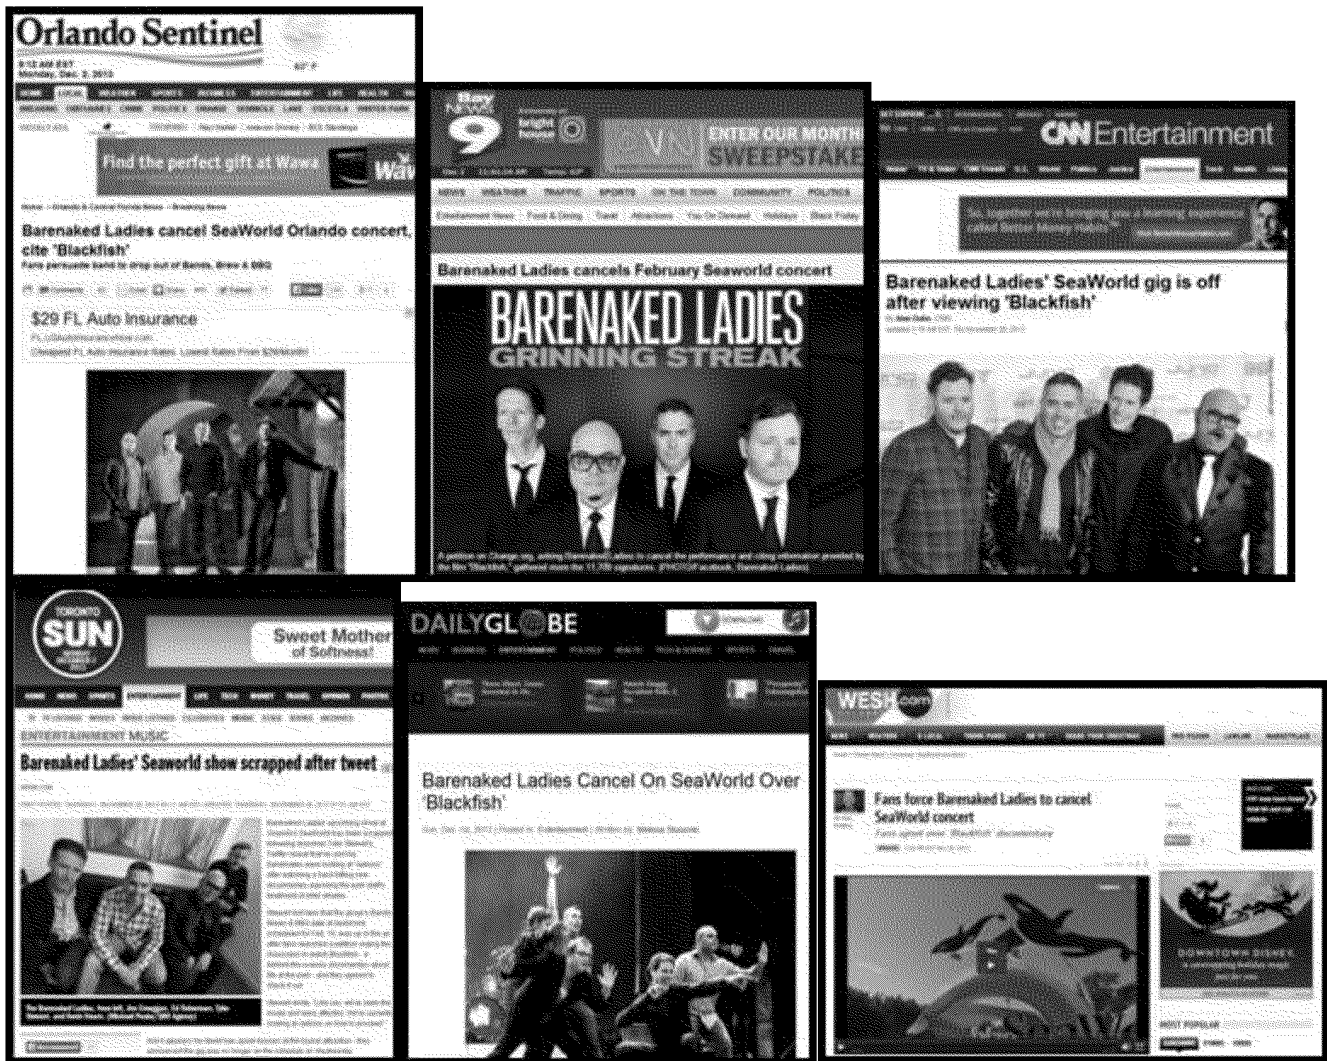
Orlando Sentinel

Monday, Dec. 2, 2013

Find the perfect gift at Wawa

Barenaked Ladies cancel SeaWorld Orlando concert, cite 'Blackfish'

Fans persuade band to drop out of Bands, Brew & BBQ

$29 FL Auto Insurance

Bay News 9

bright house

ENTER OUR MONTH SWEEPSTAKE

Barenaked Ladies cancels February Seaworld concert

BARENAKED LADIES
GRINNING STREAK

CNN Entertainment

Barenaked Ladies' SeaWorld gig is off after viewing 'Blackfish'

TORONTO SUN

Sweet Mother of Softness!

ENTERTAINMENT MUSIC

Barenaked Ladies' Seaworld show scrapped after tweet

DAILYGLOBE

Barenaked Ladies Cancel On SeaWorld Over 'Blackfish'

WESH.com

Fans force Barenaked Ladies to cancel SeaWorld concert

DOWNTOWN DISNEY

MOST POPULAR